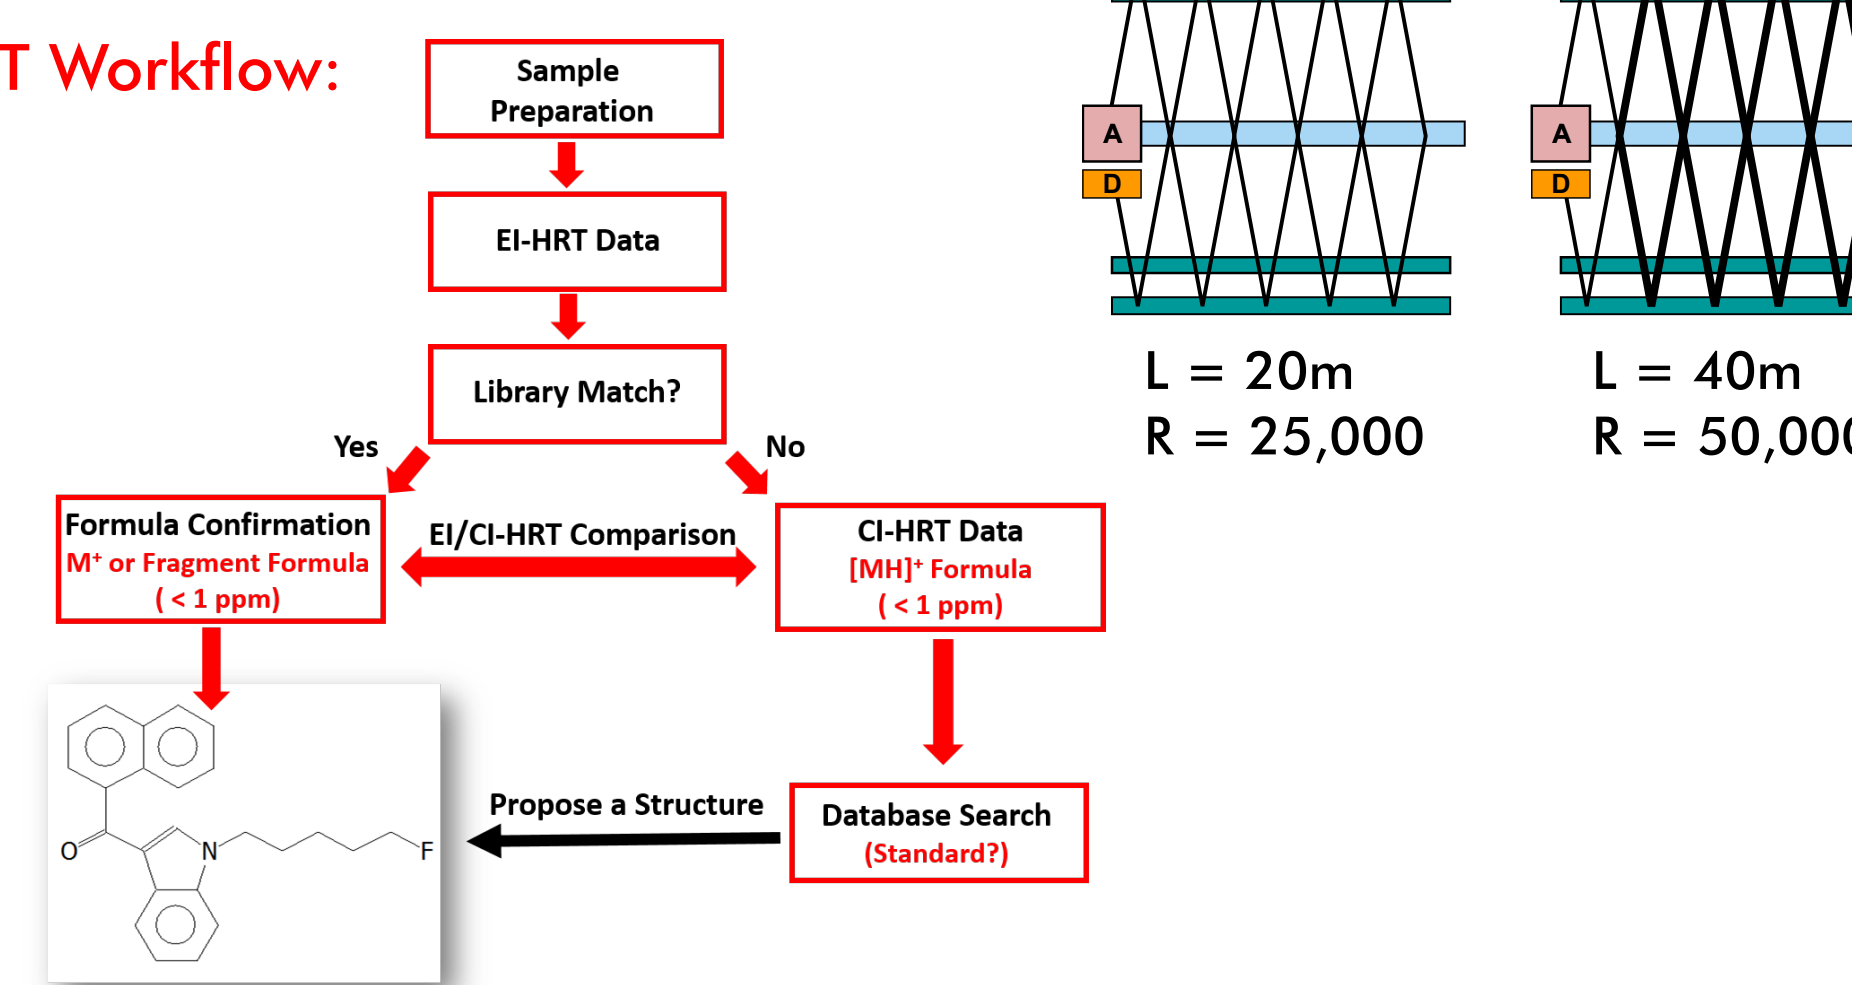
T Workflow:

Sample Preparation

EI-HRT Data

Library Match?

Yes

No

Formula Confirmation
M$^{+}$ or Fragment Formula
( < 1 ppm)

EI/CI-HRT Comparison

CI-HRT Data
[MH]$^{+}$ Formula
( < 1 ppm)

O

N

F

Propose a Structure

Database Search
(Standard?)

A

D

L = 20m
R = 25,000

A

D

L = 40m
R = 50,00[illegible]